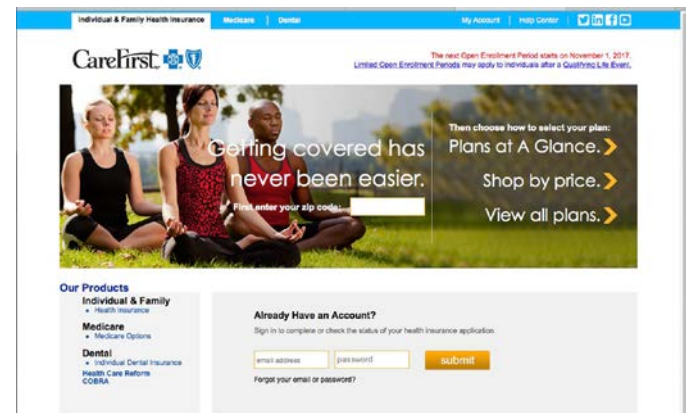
Individual & Family Health Insurance | Medicare | Dental

My Account | Help Center

CareFirst

The next Open Enrollment Period starts on November 1, 2017. Limited Open Enrollment Periods may apply to individuals after a Qualifying Life Event.

Getting covered has never been easier.

First enter your zip code:

Then choose how to select your plan:

Plans at A Glance.

Shop by price.

View all plans.

Our Products

Individual & Family
• Health Insurance

Medicare
• Medicare Options

Dental
• Individual Dental Insurance

Health Care Reform
COBRA

Already Have an Account?

Sign in to complete or check the status of your health insurance application.

email address

password

submit

Forgot your email or password?